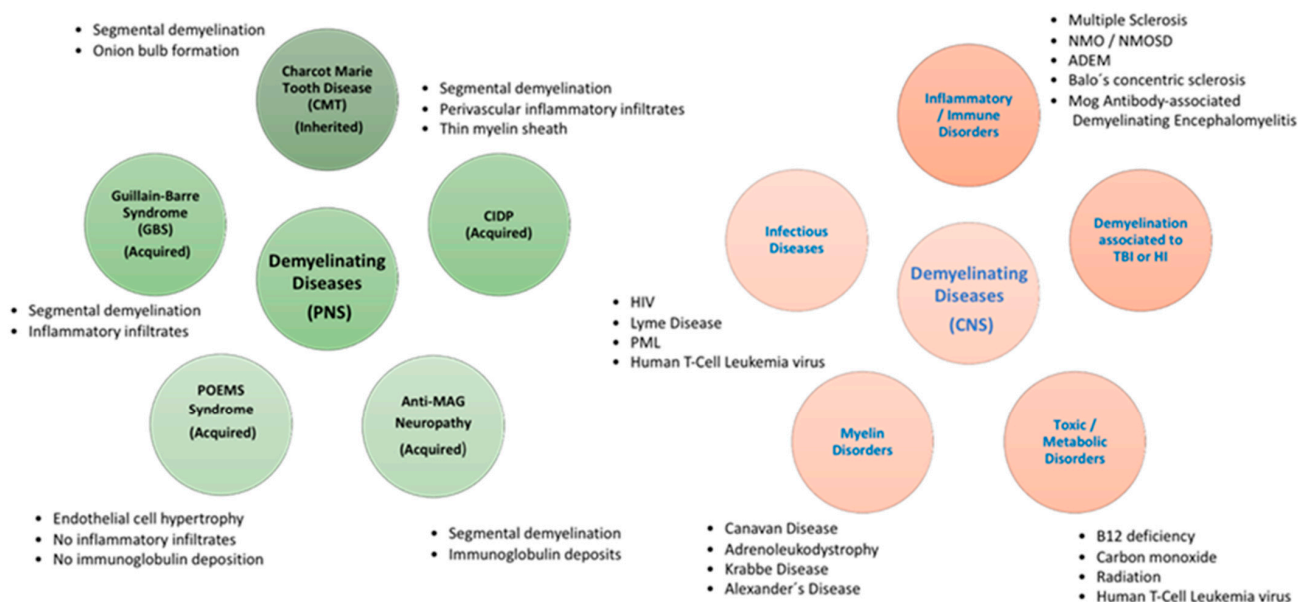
• Segmental demyelination
• Onion bulb formation

Charcot Marie Tooth Disease (CMT) (Inherited)

• Segmental demyelination
• Perivascular inflammatory infiltrates
• Thin myelin sheath

Guillain-Barre Syndrome (GBS) (Acquired)

Demyelinating Diseases (PNS)

CIDP (Acquired)

• Segmental demyelination
• Inflammatory infiltrates

POEMS Syndrome (Acquired)

Anti-MAG Neuropathy (Acquired)

• Endothelial cell hypertrophy
• No inflammatory infiltrates
• No immunoglobulin deposition

• Segmental demyelination
• Immunoglobulin deposits

• Multiple Sclerosis
• NMO / NMOSD
• ADEM
• Balo´s concentric sclerosis
• Mog Antibody-associated Demyelinating Encephalomyelitis

Inflammatory / Immune Disorders

Infectious Diseases

Demyelination associated to TBI or HI

Demyelinating Diseases (CNS)

• HIV
• Lyme Disease
• PML
• Human T-Cell Leukemia virus

Myelin Disorders

Toxic / Metabolic Disorders

• Canavan Disease
• Adrenoleukodystrophy
• Krabbe Disease
• Alexander´s Disease

• B12 deficiency
• Carbon monoxide
• Radiation
• Human T-Cell Leukemia virus